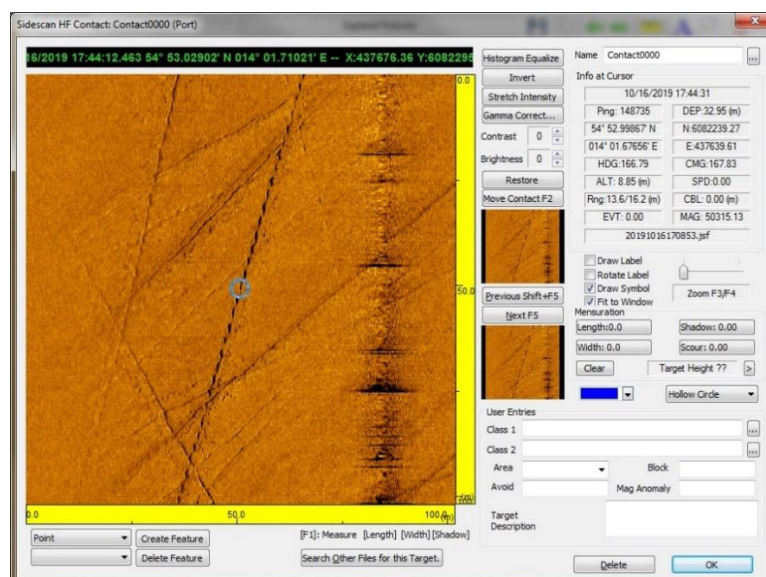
Sidescan HF Contact: Contact0000 (Port)

6/2019 17:44:12.463 54° 53.02902' N 014° 01.71021' E -- X:437676.36 Y:6082295

0.0

50.0

0.0

50.0

100.0

Histogram Equalize

Invert

Stretch Intensity

Gamma Correct...

Contrast 0

Brightness 0

Restore

Move Contact F2

Previous Shift+F5

Next F5

Name Contact0000

Info at Cursor

| 10/16/2019 17:44:31 | |
|---|---|
| Ping: 148735 | DEP:32.95 (m) |
| 54° 52.99867' N | N:6082239.27 |
| 014° 01.67656' E | E:437639.61 |
| HDG:166.79 | CMG:167.83 |
| ALT: 8.85 (m) | SPD:0.00 |
| Rng:13.6/16.2 (m) | CBL: 0.00 (m) |
| EVT: 0.00 | MAG: 50315.13 |
| 20191016170853.jsf | |

Draw Label

Rotate Label

Draw Symbol

Fit to Window

Zoom F3/F4

Mensuration

Length:0.0

Shadow: 0.00

Width: 0.0

Scour: 0.00

Clear

Target Height ??

>

Hollow Circle

User Entries

Class 1

Class 2

Area

Block

Avoid

Mag Anomaly

Target Description

Point

Create Feature

Delete Feature

[F1]: Measure [Length] [Width] [Shadow]

Search Other Files for this Target.

Delete

OK